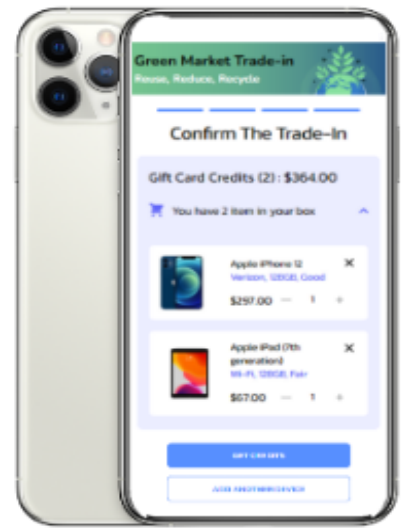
Green Market Trade-in
Reuse, Reduce, Recycle

Confirm The Trade-In

Gift Card Credits (2) : $364.00

You have 2 item in your box

Apple iPhone 12
Verizon, 128GB, Good
$297.00 — 1 +

Apple iPad (7th generation)
Wi-Fi, 128GB, Fair
$67.00 — 1 +

GET CREDITS

ADD ANOTHER DEVICE